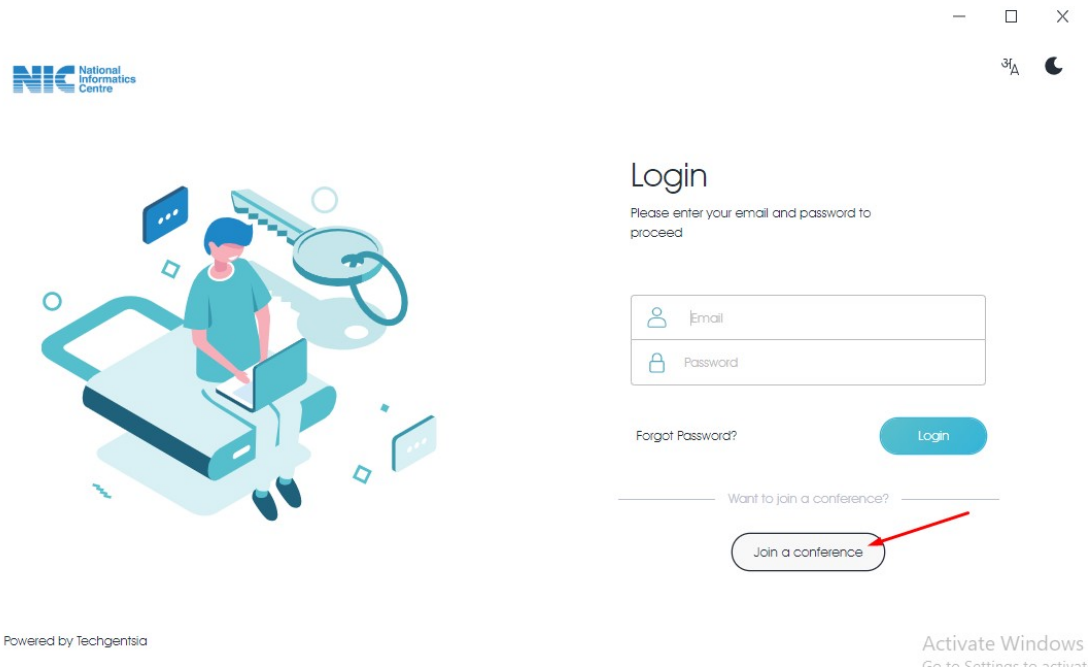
NIC National Informatics Centre

अA

Login

Please enter your email and password to proceed

Email

Password

Forgot Password?

Login

Want to join a conference?

Join a conference

Powered by Techgentsia

Activate Windows

Go to Settings to activat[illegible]